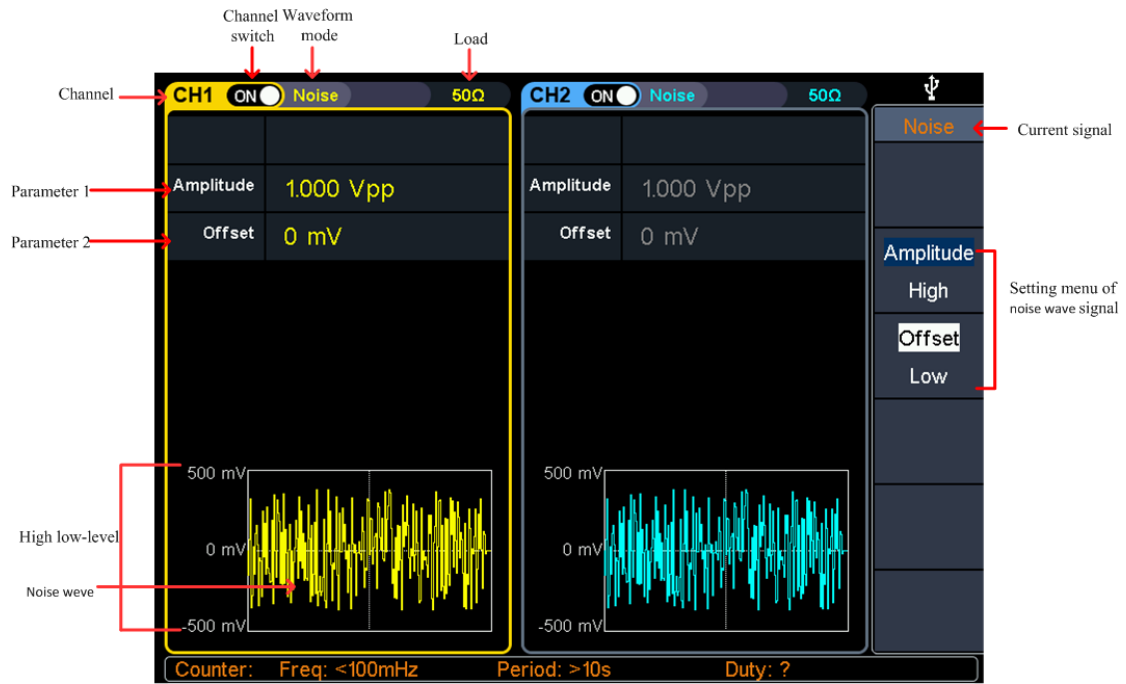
Channel switch
Waveform mode
Load
Channel
CH1 ON Noise 50Ω
CH2 ON Noise 50Ω
Noise
Current signal
Parameter 1
Amplitude 1.000 Vpp
Amplitude 1.000 Vpp
Parameter 2
Offset 0 mV
Offset 0 mV
Amplitude
High
Offset
Low
Setting menu of noise wave signal
500 mV
0 mV
-500 mV
500 mV
0 mV
-500 mV
High low-level
Noise weve
Counter: Freq: <100mHz Period: >10s Duty: ?